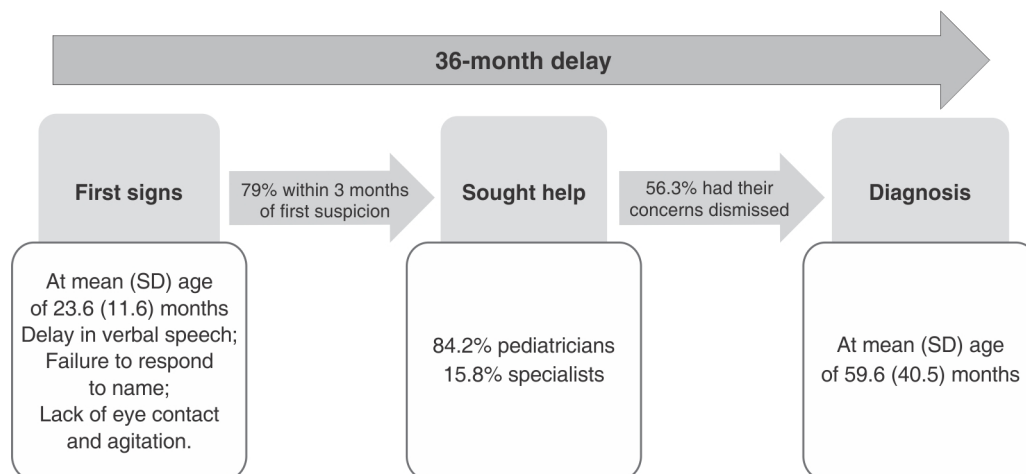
36-month delay

First signs

79% within 3 months of first suspicion

Sought help

56.3% had their concerns dismissed

Diagnosis

At mean (SD) age of 23.6 (11.6) months Delay in verbal speech; Failure to respond to name; Lack of eye contact and agitation.

84.2% pediatricians 15.8% specialists

At mean (SD) age of 59.6 (40.5) months